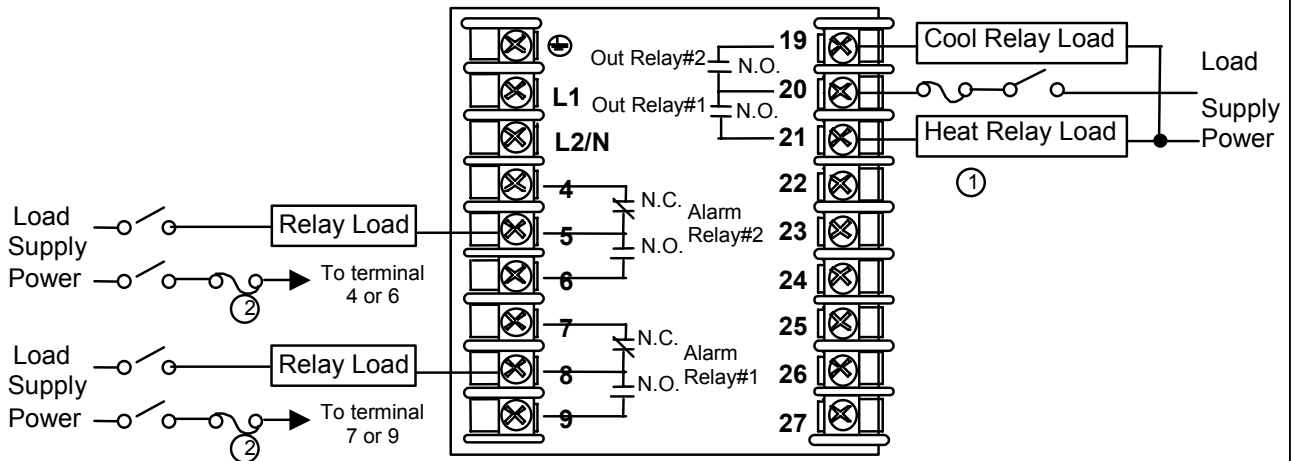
Out Relay#2
N.O.
19
Cool Relay Load
Load
L1
Out Relay#1
N.O.
20
Supply
L2/N
21
Heat Relay Load
Power
1
Load
Supply
Power
Relay Load
2
To terminal 4 or 6
4
5
6
N.C.
N.O.
Alarm Relay#2
22
23
24
Load
Supply
Power
Relay Load
2
To terminal 7 or 9
7
8
9
N.C.
N.O.
Alarm Relay#1
25
26
27